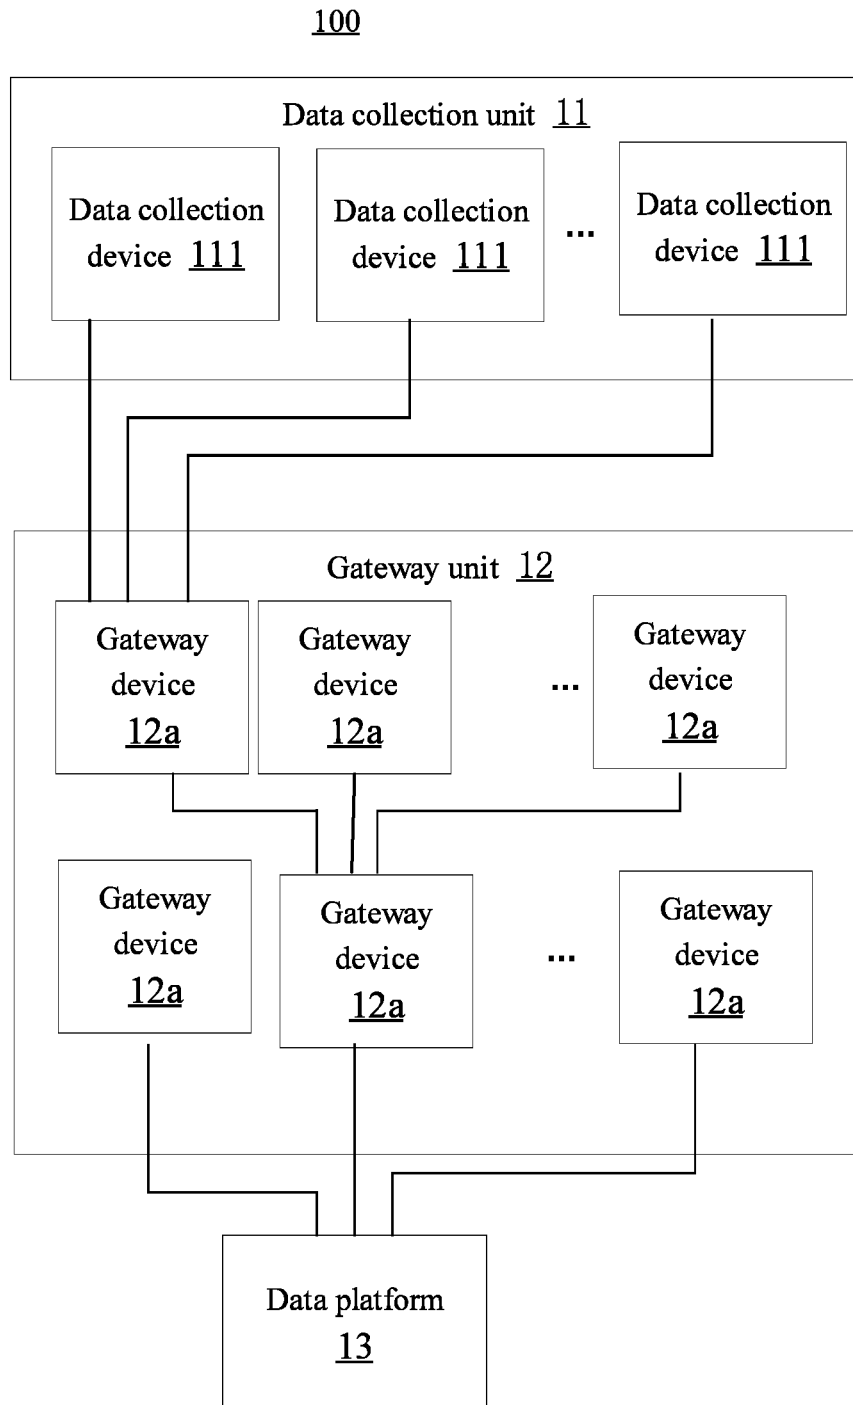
100

Data collection unit 11

Data collection device 111

Data collection device 111

...

Data collection device 111

Gateway unit 12

Gateway device 12a

Gateway device 12a

...

Gateway device 12a

Gateway device 12a

Gateway device 12a

...

Gateway device 12a

Data platform 13